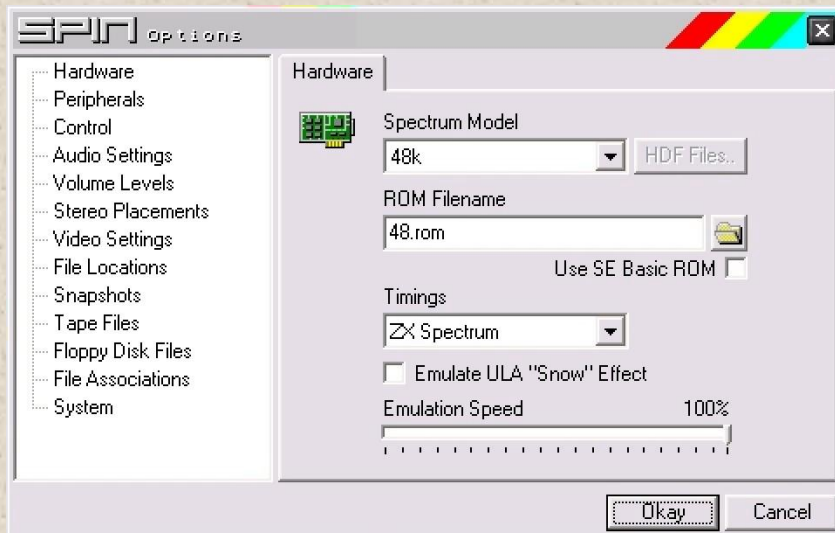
SPIN Options

Hardware
Peripherals
Control
Audio Settings
Volume Levels
Stereo Placements
Video Settings
File Locations
Snapshots
Tape Files
Floppy Disk Files
File Associations
System

Hardware

Spectrum Model
48k
HDF Files..
ROM Filename
48.rom
Use SE Basic ROM
Timings
ZX Spectrum
Emulate ULA "Snow" Effect
Emulation Speed
100%

Okay
Cancel